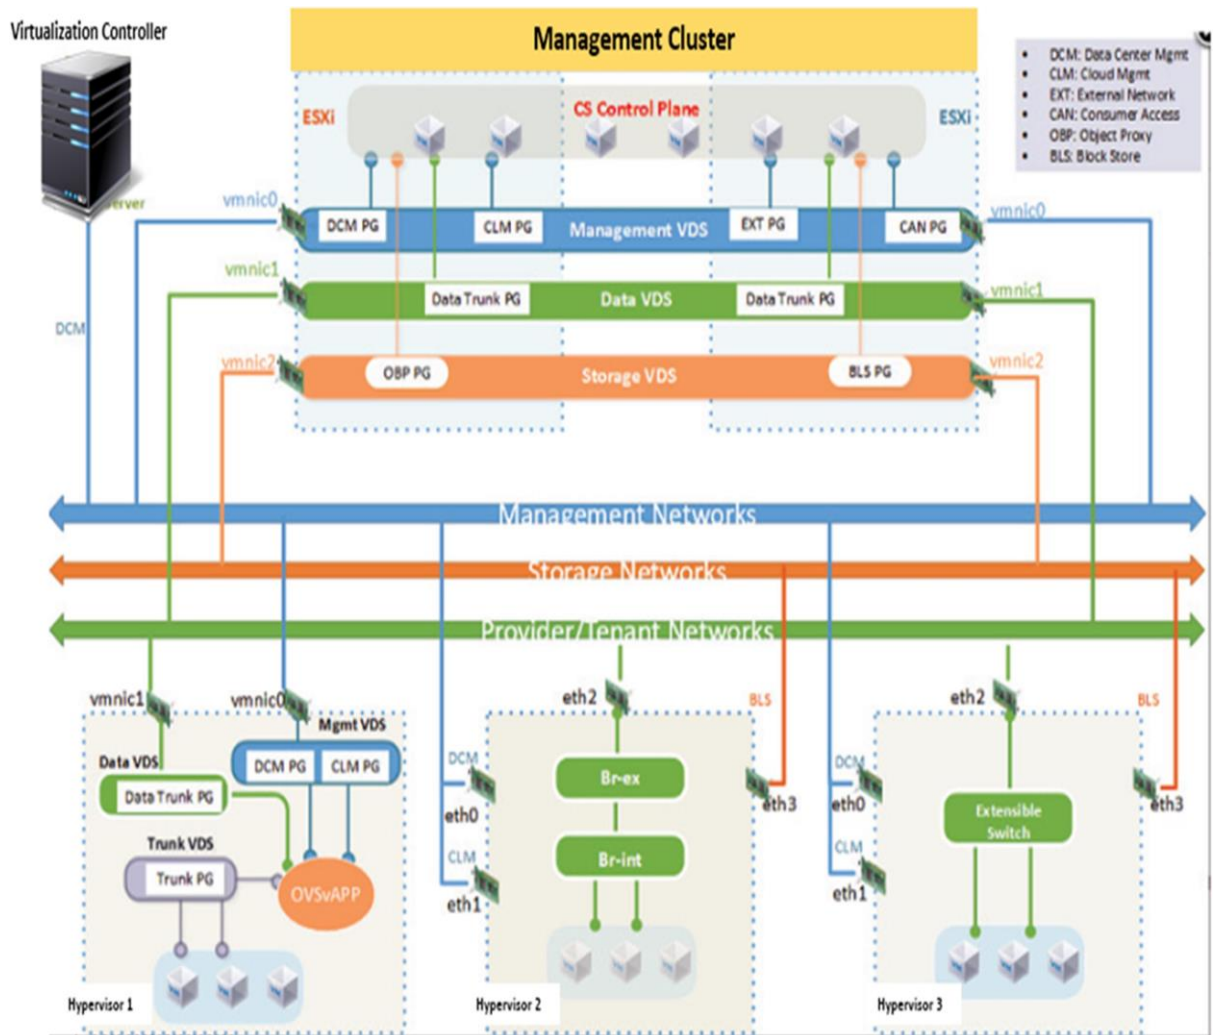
Virtualization Controller

Management Cluster

- DCM: Data Center Mgmt
- CLM: Cloud Mgmt
- EXT: External Network
- CAN: Consumer Access
- OBP: Object Proxy
- BLS: Block Store

ESXi

CS Control Plane

ESXi

erver

vmnic0

DCM PG

CLM PG

Management VDS

EXT PG

CAN PG

vmnic0

vmnic1

Data Trunk PG

Data VDS

Data Trunk PG

vmnic1

DCM

vmnic2

OBP PG

Storage VDS

BLS PG

vmnic2

Management Networks

Storage Networks

Provider/Tenant Networks

vmnic1

vmnic0

Mgmt VDS

Data VDS

DCM PG

CLM PG

Data Trunk PG

Trunk VDS

Trunk PG

OVSvAPP

Hypervisor 1

eth2

BLS

DCM

Br-ex

eth3

eth0

CLM

Br-int

eth1

Hypervisor 2

eth2

BLS

DCM

eth0

Extensible Switch

eth3

CLM

eth1

Hypervisor 3